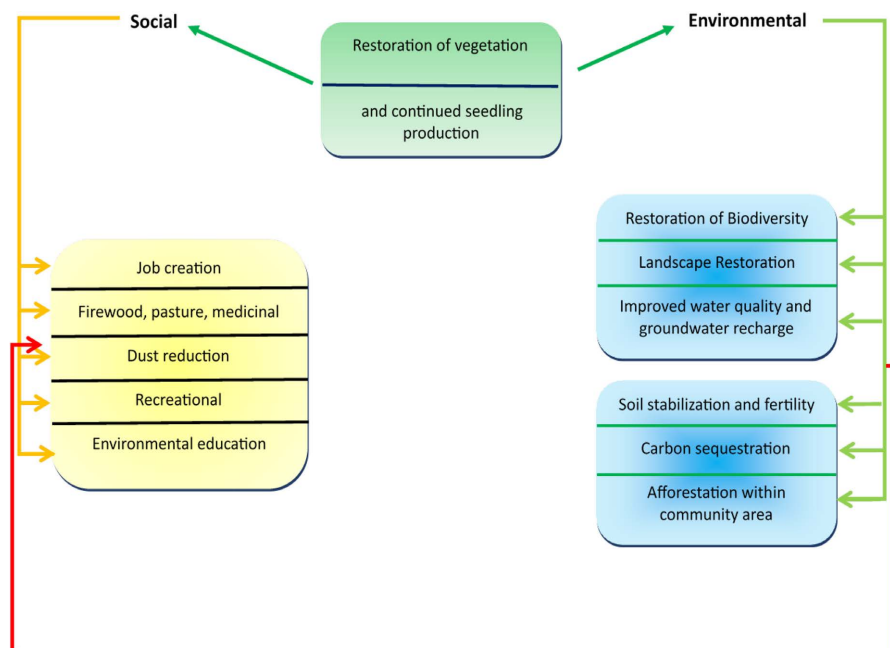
Social

Restoration of vegetation

and continued seedling production

Environmental

Job creation

Firewood, pasture, medicinal

Dust reduction

Recreational

Environmental education

Restoration of Biodiversity

Landscape Restoration

Improved water quality and groundwater recharge

Soil stabilization and fertility

Carbon sequestration

Afforestation within community area